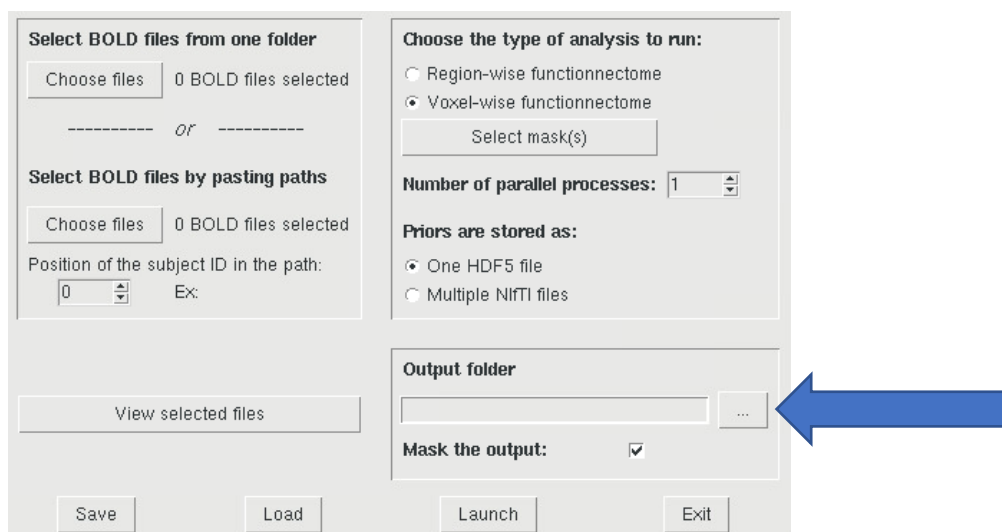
Select BOLD files from one folder

Choose files | 0 BOLD files selected

---------- or ----------

Select BOLD files by pasting paths

Choose files | 0 BOLD files selected

Position of the subject ID in the path:

0 Ex:

Choose the type of analysis to run:

Region-wise functionnectome

Voxel-wise functionnectome

Select mask(s)

Number of parallel processes: 1

Priors are stored as:

One HDF5 file

Multiple NIfTI files

Output folder

...

Mask the output:

View selected files

Save

Load

Launch

Exit